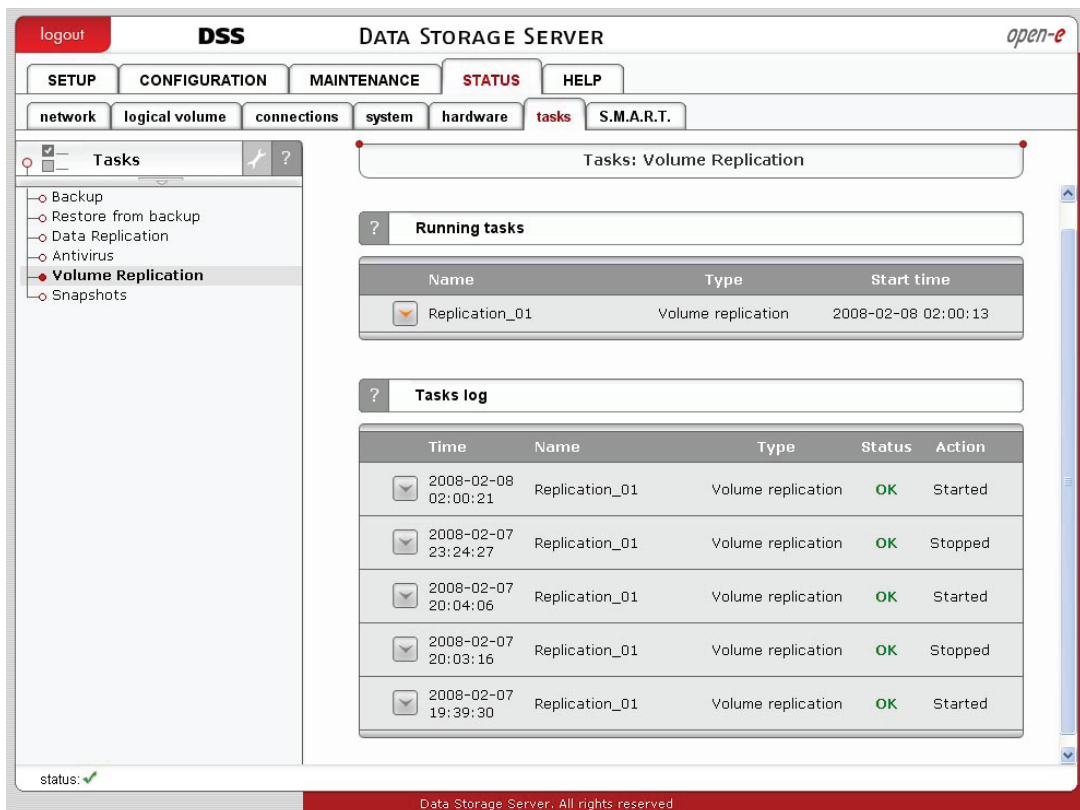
logout DSS DATA STORAGE SERVER open-e

SETUP CONFIGURATION MAINTENANCE STATUS HELP

network logical volume connections system hardware tasks S.M.A.R.T.

Tasks

Backup
Restore from backup
Data Replication
Antivirus
Volume Replication
Snapshots

Tasks: Volume Replication

Running tasks

| Name | Type | Start time |
|---|---|---|
| Replication_01 | Volume replication | 2008-02-08 02:00:13 |

Tasks log

| Time | Name | Type | Status | Action |
|---|---|---|---|---|
| 2008-02-08 02:00:21 | Replication_01 | Volume replication | OK | Started |
| 2008-02-07 23:24:27 | Replication_01 | Volume replication | OK | Stopped |
| 2008-02-07 20:04:06 | Replication_01 | Volume replication | OK | Started |
| 2008-02-07 20:03:16 | Replication_01 | Volume replication | OK | Stopped |
| 2008-02-07 19:39:30 | Replication_01 | Volume replication | OK | Started |

status:

Data Storage Server. All rights reserved